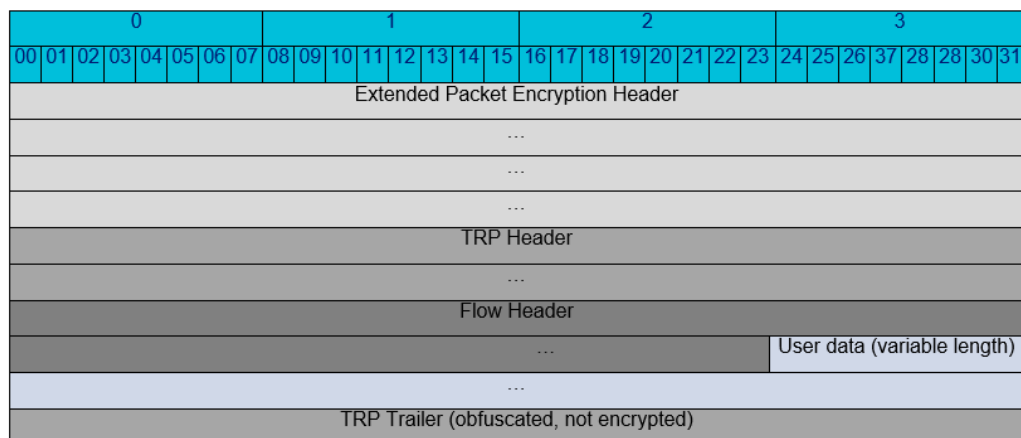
| 0 | | | | | | | | 1 | | | | | | | | 2 | | | | | | | | 3 | | | | | | | |
|---|---|---|---|---|---|---|---|---|---|---|---|---|---|---|---|---|---|---|---|---|---|---|---|---|---|---|---|---|---|---|---|
| 00 | 01 | 02 | 03 | 04 | 05 | 06 | 07 | 08 | 09 | 10 | 11 | 12 | 13 | 14 | 15 | 16 | 17 | 18 | 19 | 20 | 21 | 22 | 23 | 24 | 25 | 26 | 37 | 28 | 28 | 30 | 31 |

Extended Packet Encryption Header

…

…

…

TRP Header

…

Flow Header

… | User data (variable length)

…

TRP Trailer (obfuscated, not encrypted)